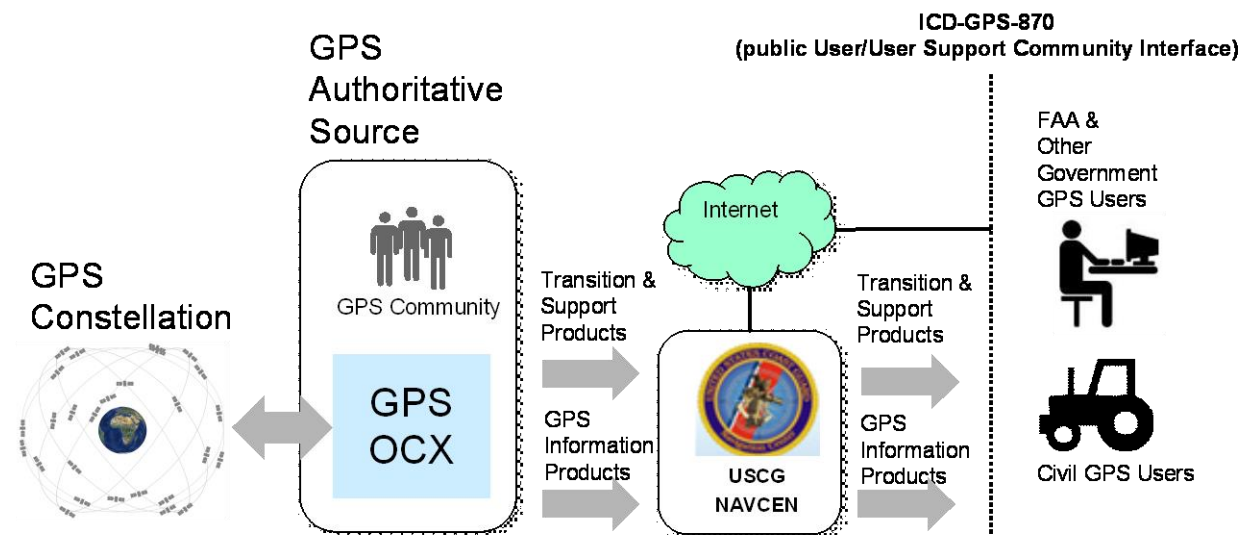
ICD-GPS-870
(public User/User Support Community Interface)

GPS Authoritative Source

GPS Community

GPS OCX

GPS Constellation

Internet

Transition & Support Products

GPS Information Products

USCG NAVCEN

Transition & Support Products

GPS Information Products

FAA & Other Government GPS Users

Civil GPS Users